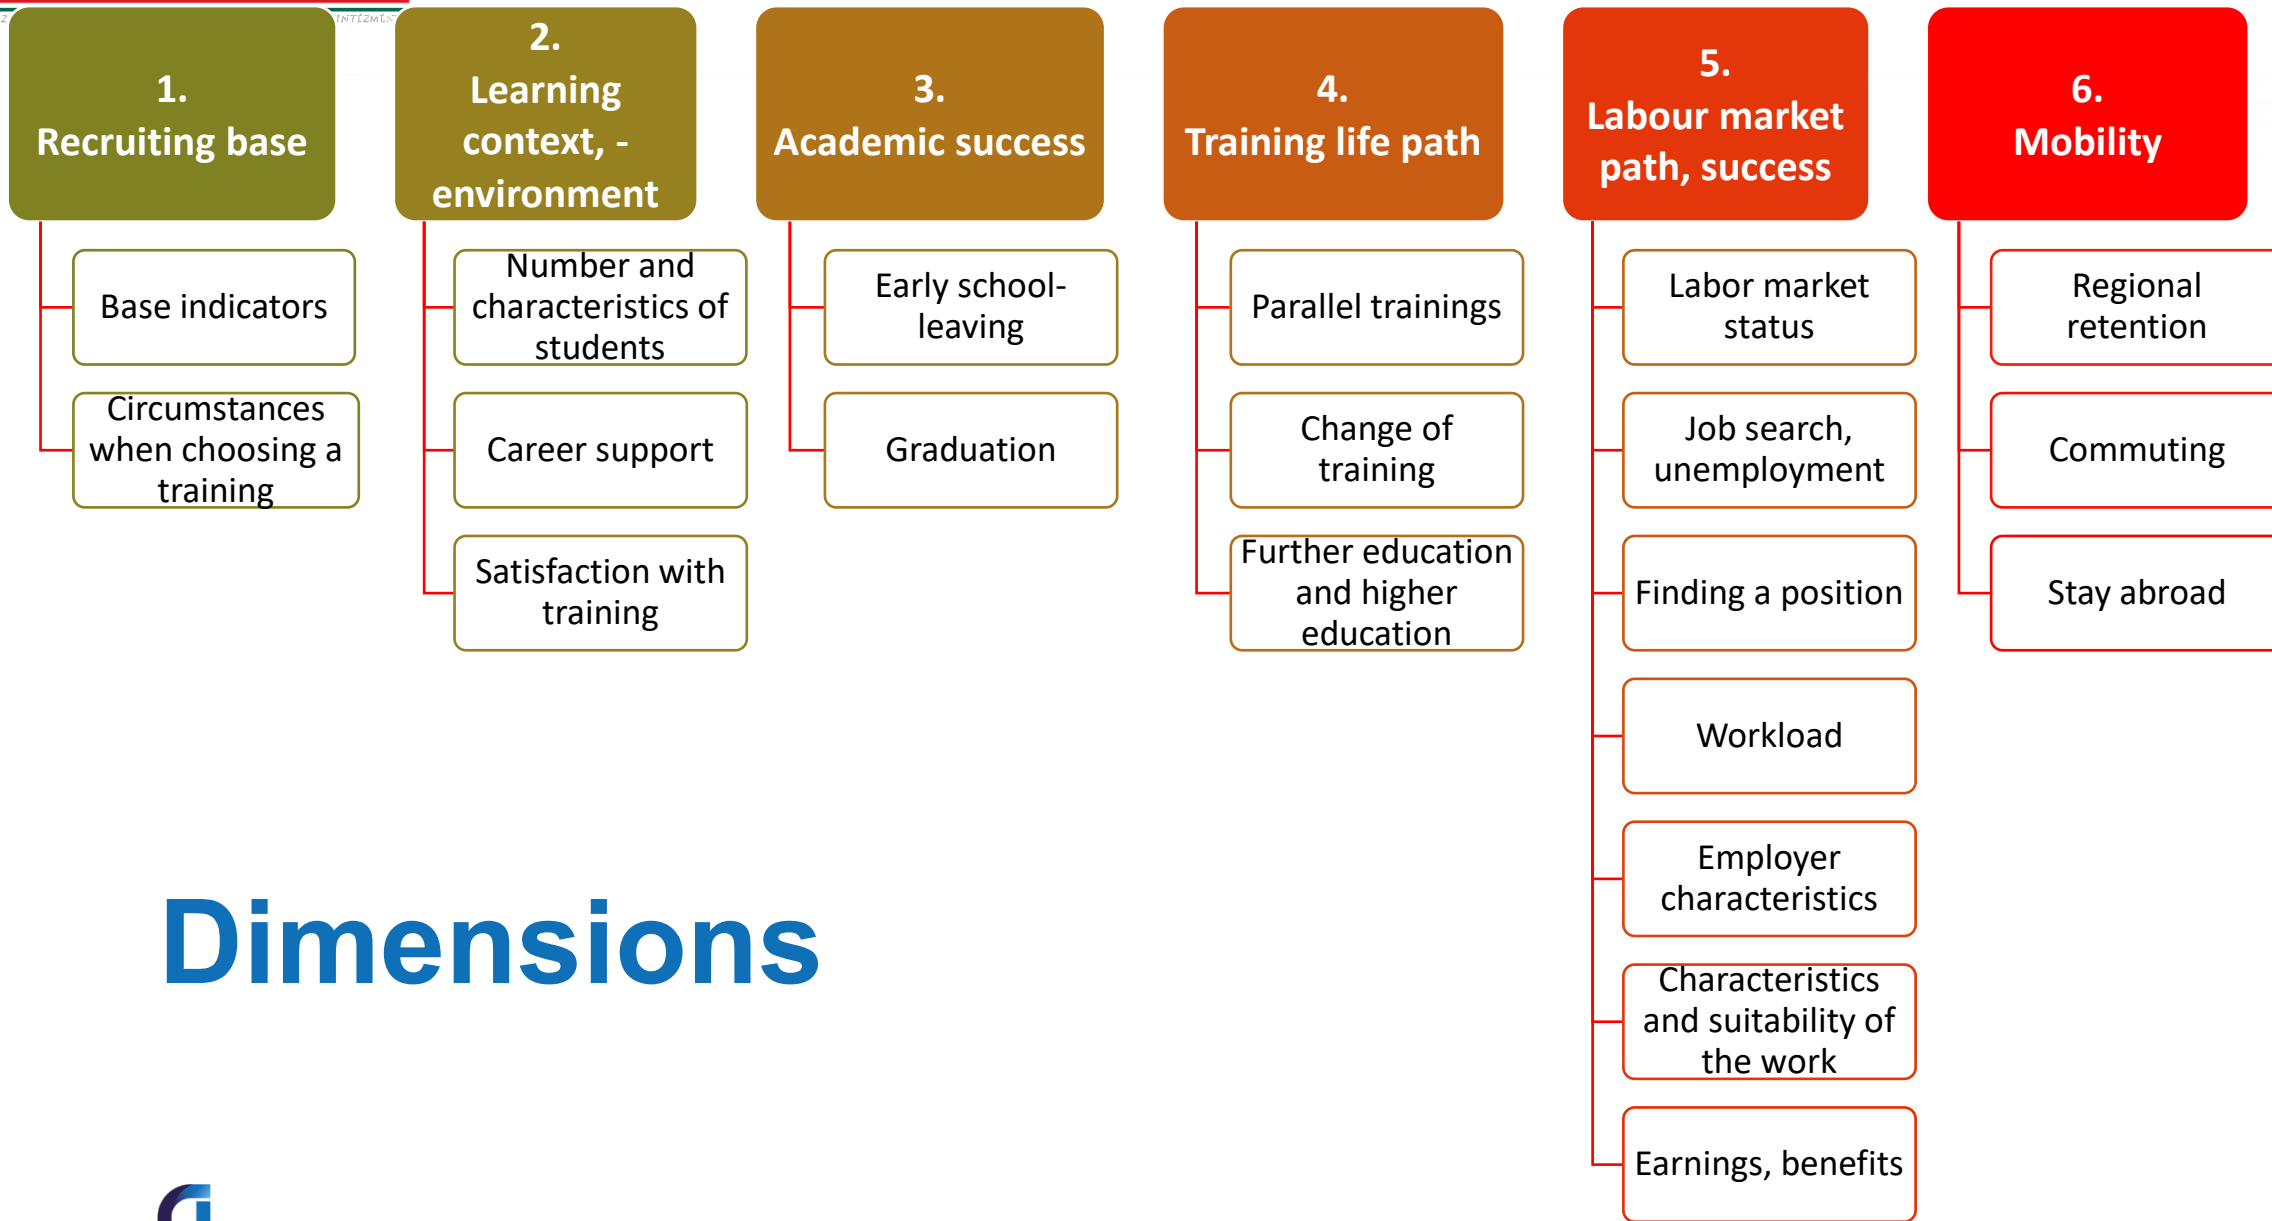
1. Recruiting base

Base indicators

Circumstances when choosing a training

2. Learning context, - environment

Number and characteristics of students

Career support

Satisfaction with training

3. Academic success

Early school-leaving

Graduation

4. Training life path

Parallel trainings

Change of training

Further education and higher education

5. Labour market path, success

Labor market status

Job search, unemployment

Finding a position

Workload

Employer characteristics

Characteristics and suitability of the work

Earnings, benefits

6. Mobility

Regional retention

Commuting

Stay abroad

Dimensions